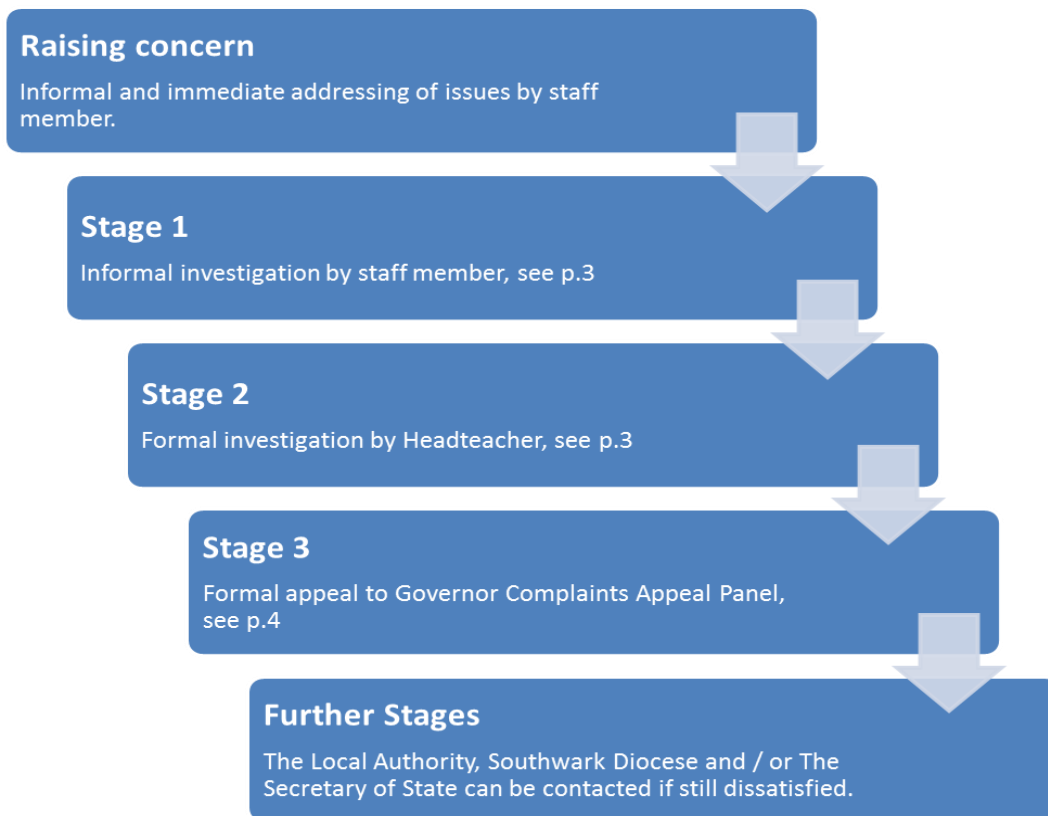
Raising concern

Informal and immediate addressing of issues by staff member.

Stage 1

Informal investigation by staff member, see p.3

Stage 2

Formal investigation by Headteacher, see p.3

Stage 3

Formal appeal to Governor Complaints Appeal Panel, see p.4

Further Stages

The Local Authority, Southwark Diocese and / or The Secretary of State can be contacted if still dissatisfied.